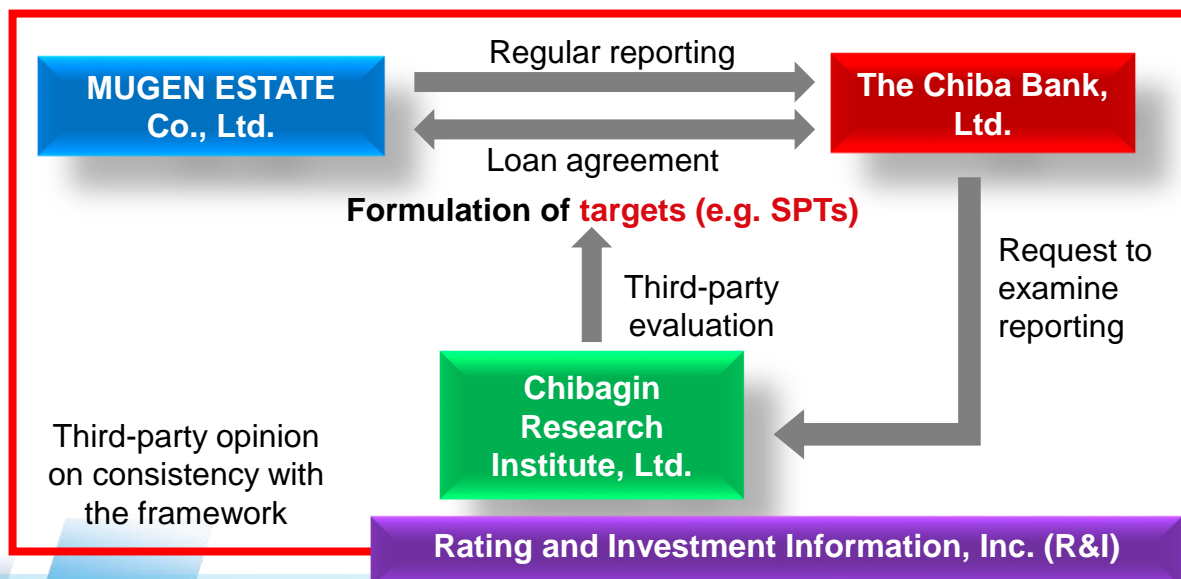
MUGEN ESTATE Co., Ltd.

Regular reporting

The Chiba Bank, Ltd.

Loan agreement

Formulation of targets (e.g. SPTs)

Request to examine reporting

Third-party evaluation

Chibagin Research Institute, Ltd.

Third-party opinion on consistency with the framework

Rating and Investment Information, Inc. (R&I)